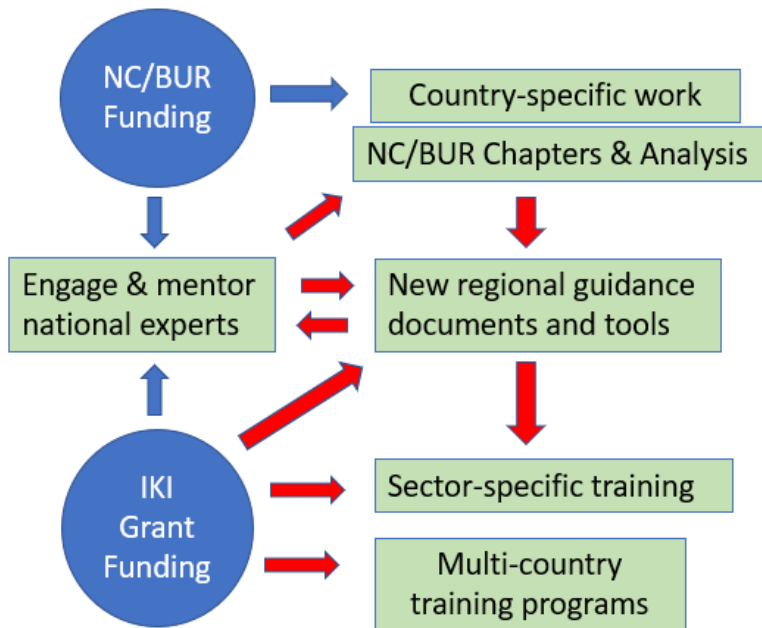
NC/BUR Funding

Country-specific work

NC/BUR Chapters & Analysis

Engage & mentor national experts

New regional guidance documents and tools

IKI Grant Funding

Sector-specific training

Multi-country training programs